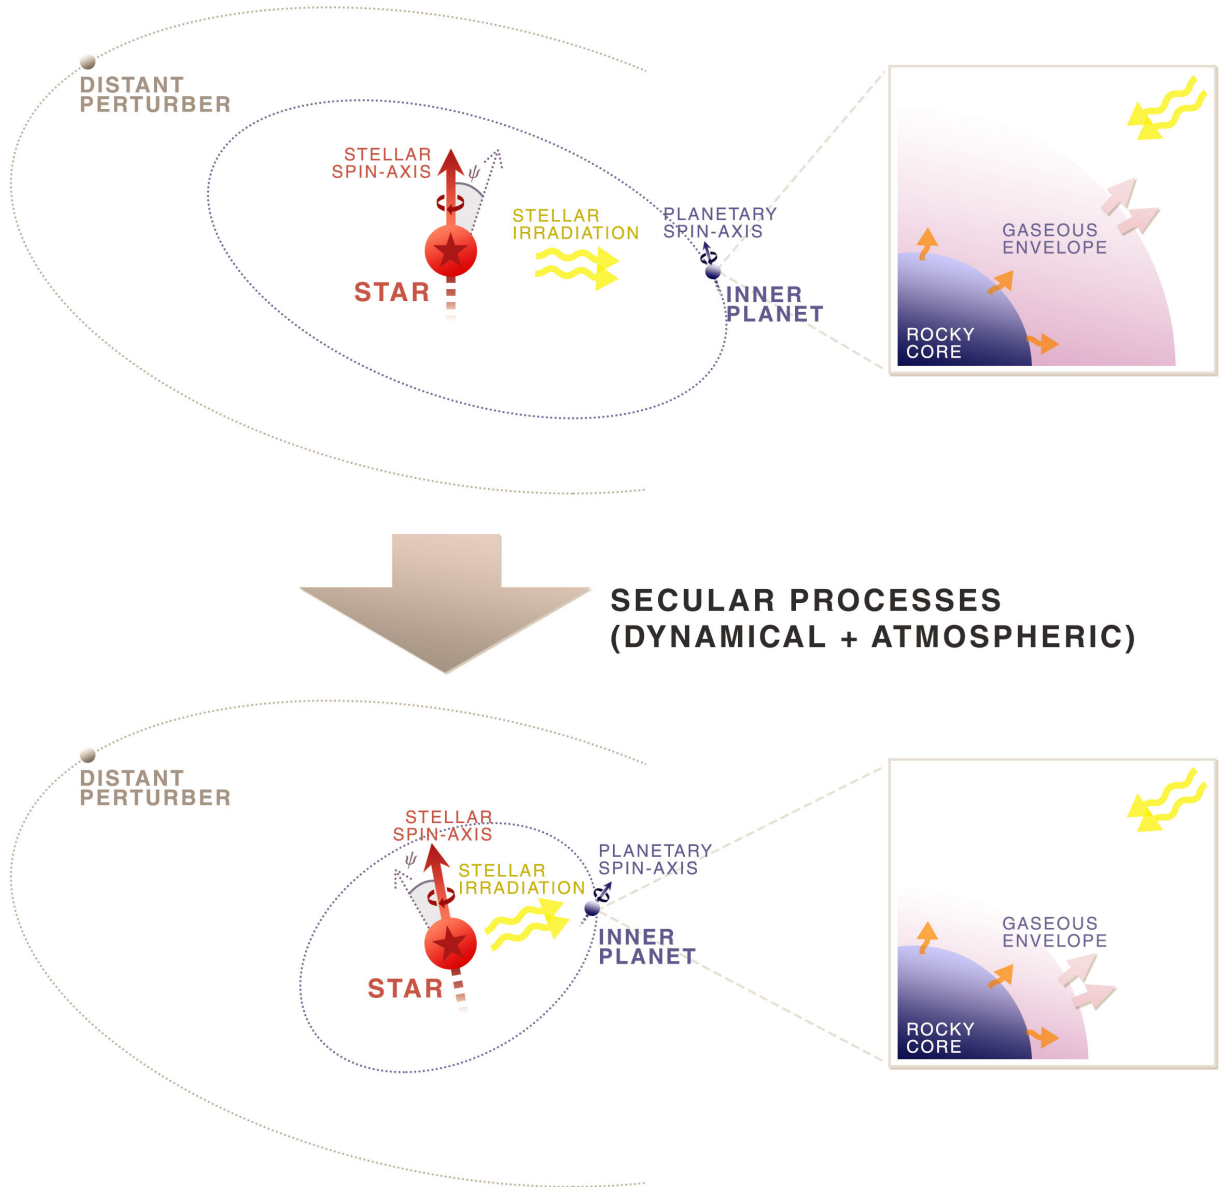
DISTANT PERTURBER

STELLAR SPIN-AXIS

$\psi$

STELLAR IRRADIATION

PLANETARY SPIN-AXIS

STAR

INNER PLANET

GASEOUS ENVELOPE

ROCKY CORE

SECULAR PROCESSES
(DYNAMICAL + ATMOSPHERIC)

DISTANT PERTURBER

STELLAR SPIN-AXIS

$\psi$

STELLAR IRRADIATION

PLANETARY SPIN-AXIS

STAR

INNER PLANET

GASEOUS ENVELOPE

ROCKY CORE